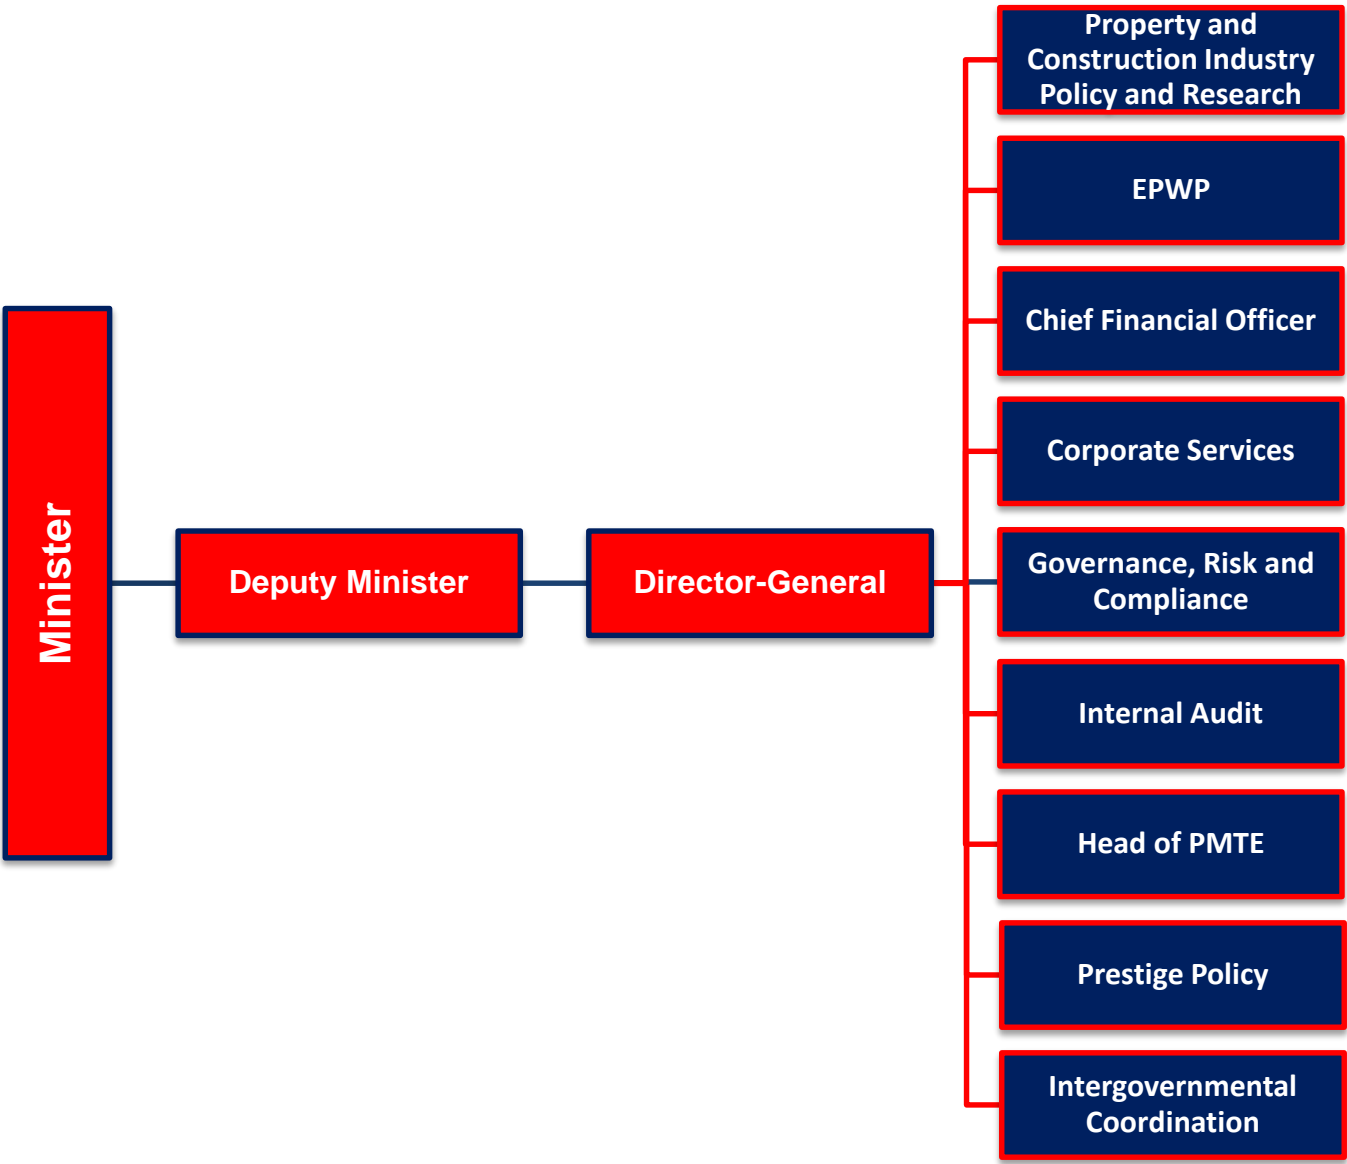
Minister

Deputy Minister

Director-General

Property and Construction Industry Policy and Research

EPWP

Chief Financial Officer

Corporate Services

Governance, Risk and Compliance

Internal Audit

Head of PMTE

Prestige Policy

Intergovernmental Coordination